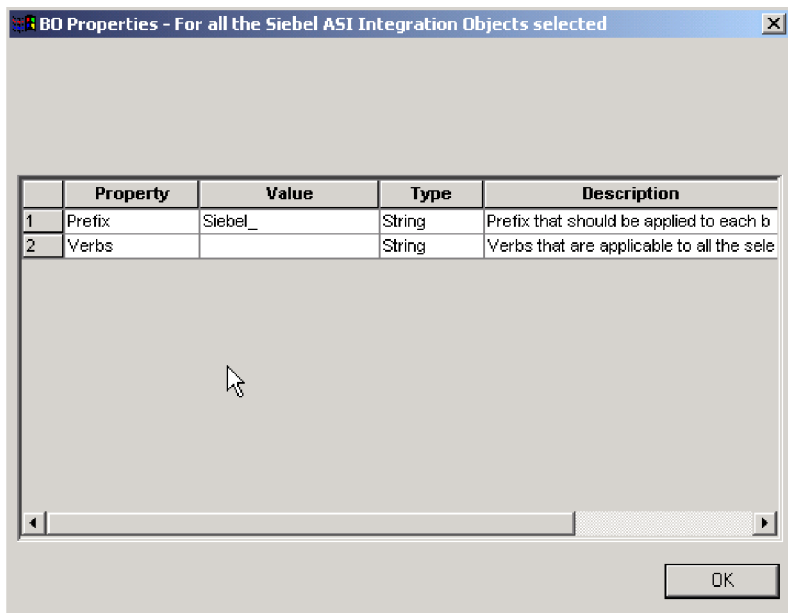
BO Properties - For all the Siebel ASI Integration Objects selected

| | Property | Value | Type | Description |
|---|---|---|---|---|
| 1 | Prefix | Siebel_ | String | Prefix that should be applied to each b |
| 2 | Verbs | | String | Verbs that are applicable to all the sele |

OK